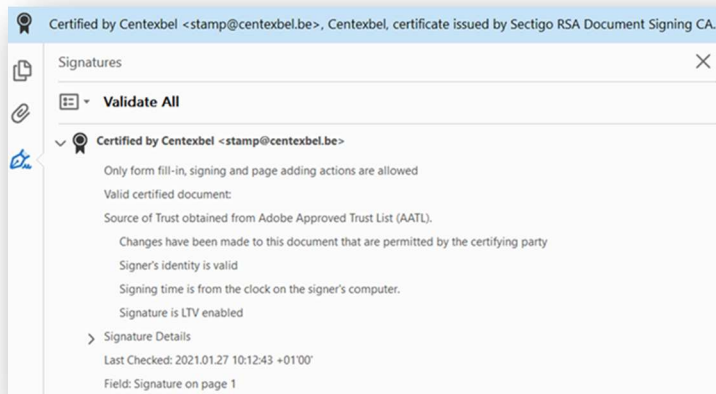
Certified by Centexbel <stamp@centexbel.be>, Centexbel, certificate issued by Sectigo RSA Document Signing CA.

Signatures

Validate All

Certified by Centexbel <stamp@centexbel.be>

Only form fill-in, signing and page adding actions are allowed

Valid certified document:

Source of Trust obtained from Adobe Approved Trust List (AATL).

Changes have been made to this document that are permitted by the certifying party

Signer's identity is valid

Signing time is from the clock on the signer's computer.

Signature is LTV enabled

Signature Details

Last Checked: 2021.01.27 10:12:43 +01'00'

Field: Signature on page 1